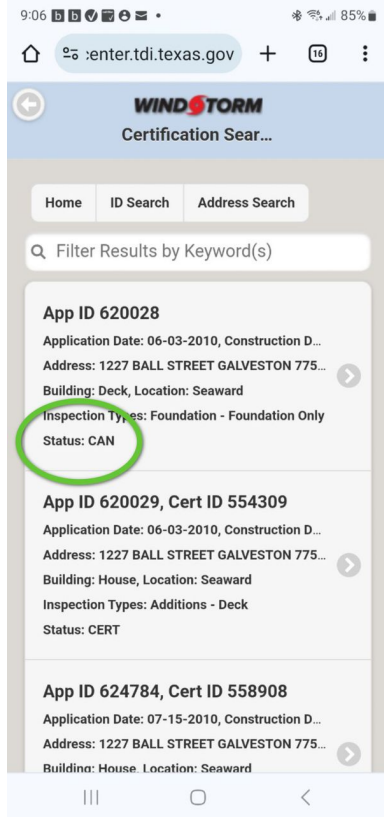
9:06 85%

:enter.tdi.texas.gov + 16 ⋮

WINDSTORM
Certification Sear...

Home | ID Search | Address Search

Filter Results by Keyword(s)

App ID 620028
Application Date: 06-03-2010, Construction D...
Address: 1227 BALL STREET GALVESTON 775...
Building: Deck, Location: Seaward
Inspection Types: Foundation - Foundation Only
Status: CAN

App ID 620029, Cert ID 554309
Application Date: 06-03-2010, Construction D...
Address: 1227 BALL STREET GALVESTON 775...
Building: House, Location: Seaward
Inspection Types: Additions - Deck
Status: CERT

App ID 624784, Cert ID 558908
Application Date: 07-15-2010, Construction D...
Address: 1227 BALL STREET GALVESTON 775...
Building: House, Location: Seaward